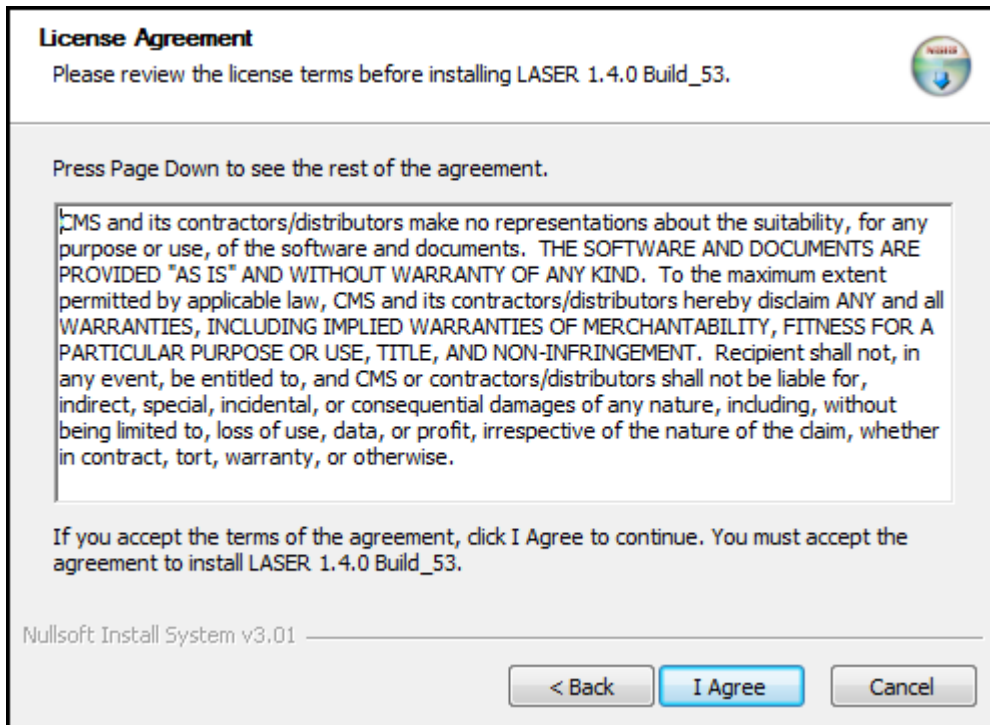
**License Agreement**
Please review the license terms before installing LASER 1.4.0 Build_53.

NSIS

Press Page Down to see the rest of the agreement.

CMS and its contractors/distributors make no representations about the suitability, for any purpose or use, of the software and documents. THE SOFTWARE AND DOCUMENTS ARE PROVIDED "AS IS" AND WITHOUT WARRANTY OF ANY KIND. To the maximum extent permitted by applicable law, CMS and its contractors/distributors hereby disclaim ANY and all WARRANTIES, INCLUDING IMPLIED WARRANTIES OF MERCHANTABILITY, FITNESS FOR A PARTICULAR PURPOSE OR USE, TITLE, AND NON-INFRINGEMENT. Recipient shall not, in any event, be entitled to, and CMS or contractors/distributors shall not be liable for, indirect, special, incidental, or consequential damages of any nature, including, without being limited to, loss of use, data, or profit, irrespective of the nature of the claim, whether in contract, tort, warranty, or otherwise.

If you accept the terms of the agreement, click I Agree to continue. You must accept the agreement to install LASER 1.4.0 Build_53.

Nullsoft Install System v3.01

< Back
I Agree
Cancel